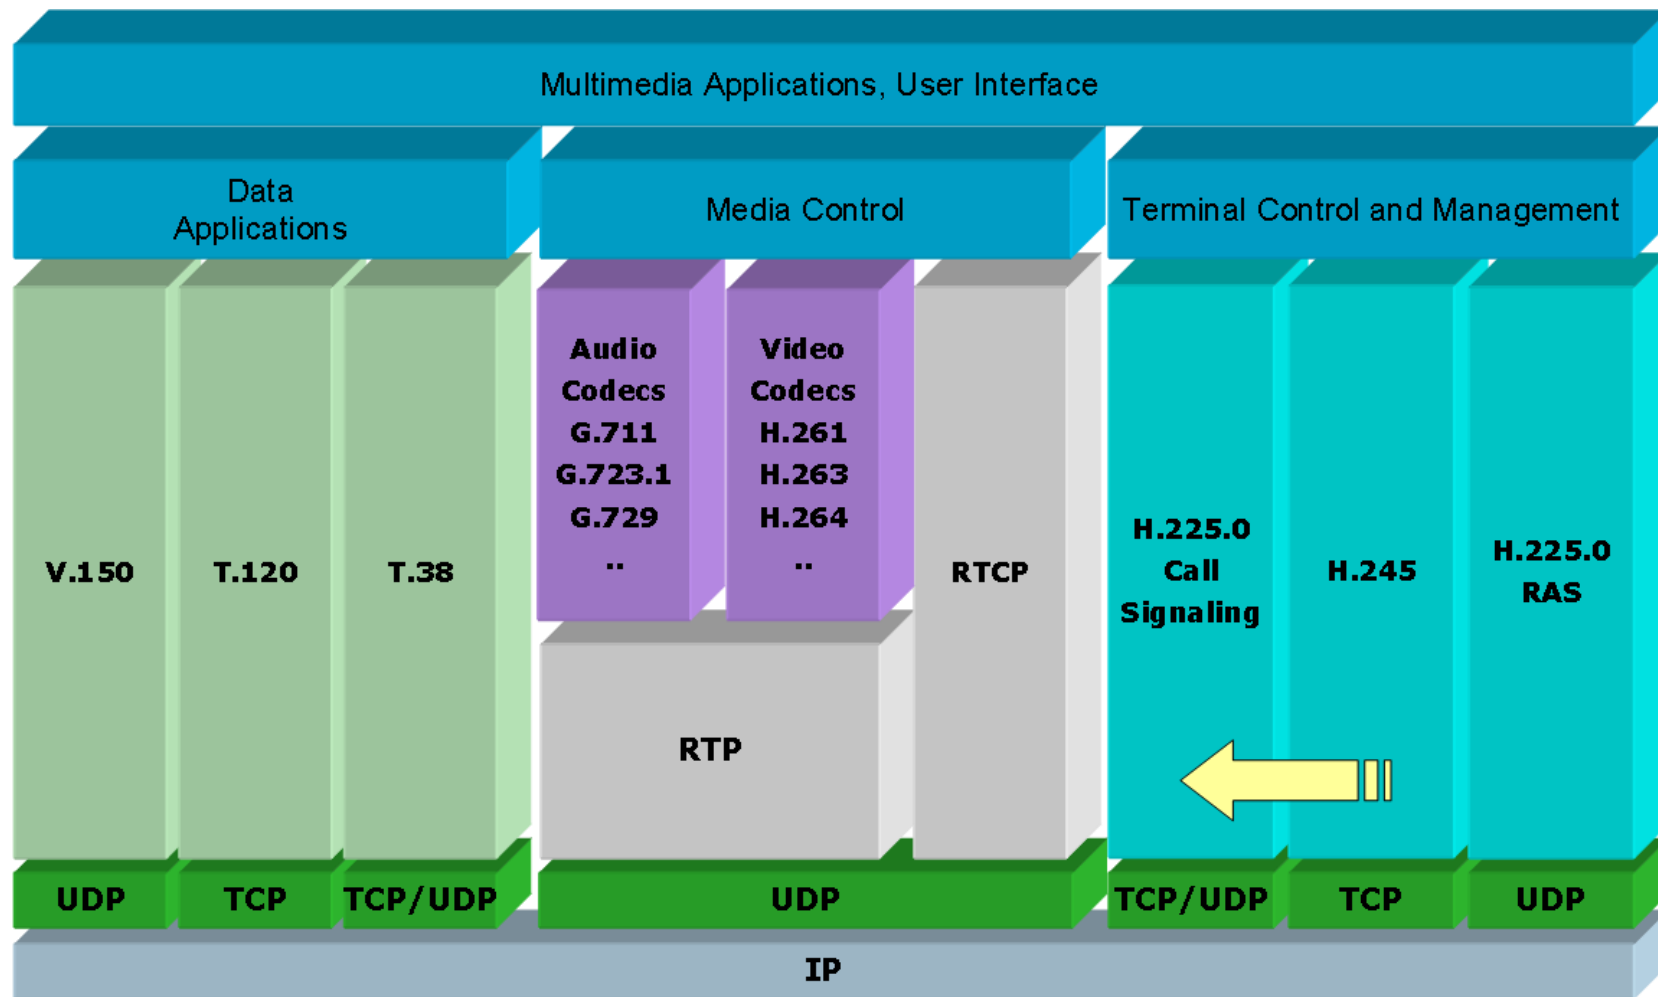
Multimedia Applications, User Interface

Data Applications

Media Control

Terminal Control and Management

V.150

T.120

T.38

Audio Codecs G.711 G.723.1 G.729 ..

Video Codecs H.261 H.263 H.264 ..

RTCP

RTP

H.225.0 Call Signaling

H.245

H.225.0 RAS

UDP

TCP

TCP/UDP

UDP

TCP/UDP

TCP

UDP

IP